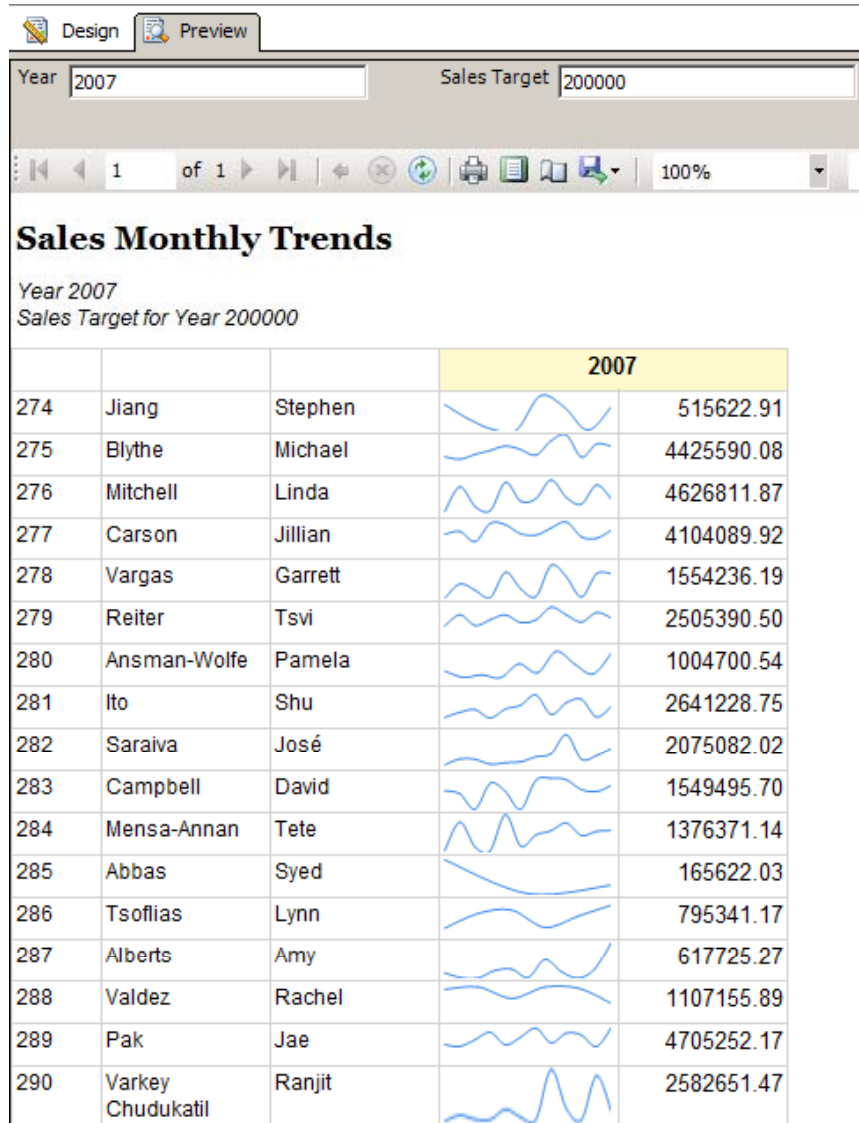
Design Preview

Year 2007 Sales Target 200000

1 of 1 100%

Sales Monthly Trends

Year 2007
Sales Target for Year 200000

| | | | 2007 | |
|---|---|---|---|---|
| 274 | Jiang | Stephen | | 515622.91 |
| 275 | Blythe | Michael | | 4425590.08 |
| 276 | Mitchell | Linda | | 4626811.87 |
| 277 | Carson | Jillian | | 4104089.92 |
| 278 | Vargas | Garrett | | 1554236.19 |
| 279 | Reiter | Tsvi | | 2505390.50 |
| 280 | Ansman-Wolfe | Pamela | | 1004700.54 |
| 281 | Ito | Shu | | 2641228.75 |
| 282 | Saraiva | José | | 2075082.02 |
| 283 | Campbell | David | | 1549495.70 |
| 284 | Mensa-Annan | Tete | | 1376371.14 |
| 285 | Abbas | Syed | | 165622.03 |
| 286 | Tsoflias | Lynn | | 795341.17 |
| 287 | Alberts | Amy | | 617725.27 |
| 288 | Valdez | Rachel | | 1107155.89 |
| 289 | Pak | Jae | | 4705252.17 |
| 290 | Varkey Chudukatil | Ranjit | | 2582651.47 |